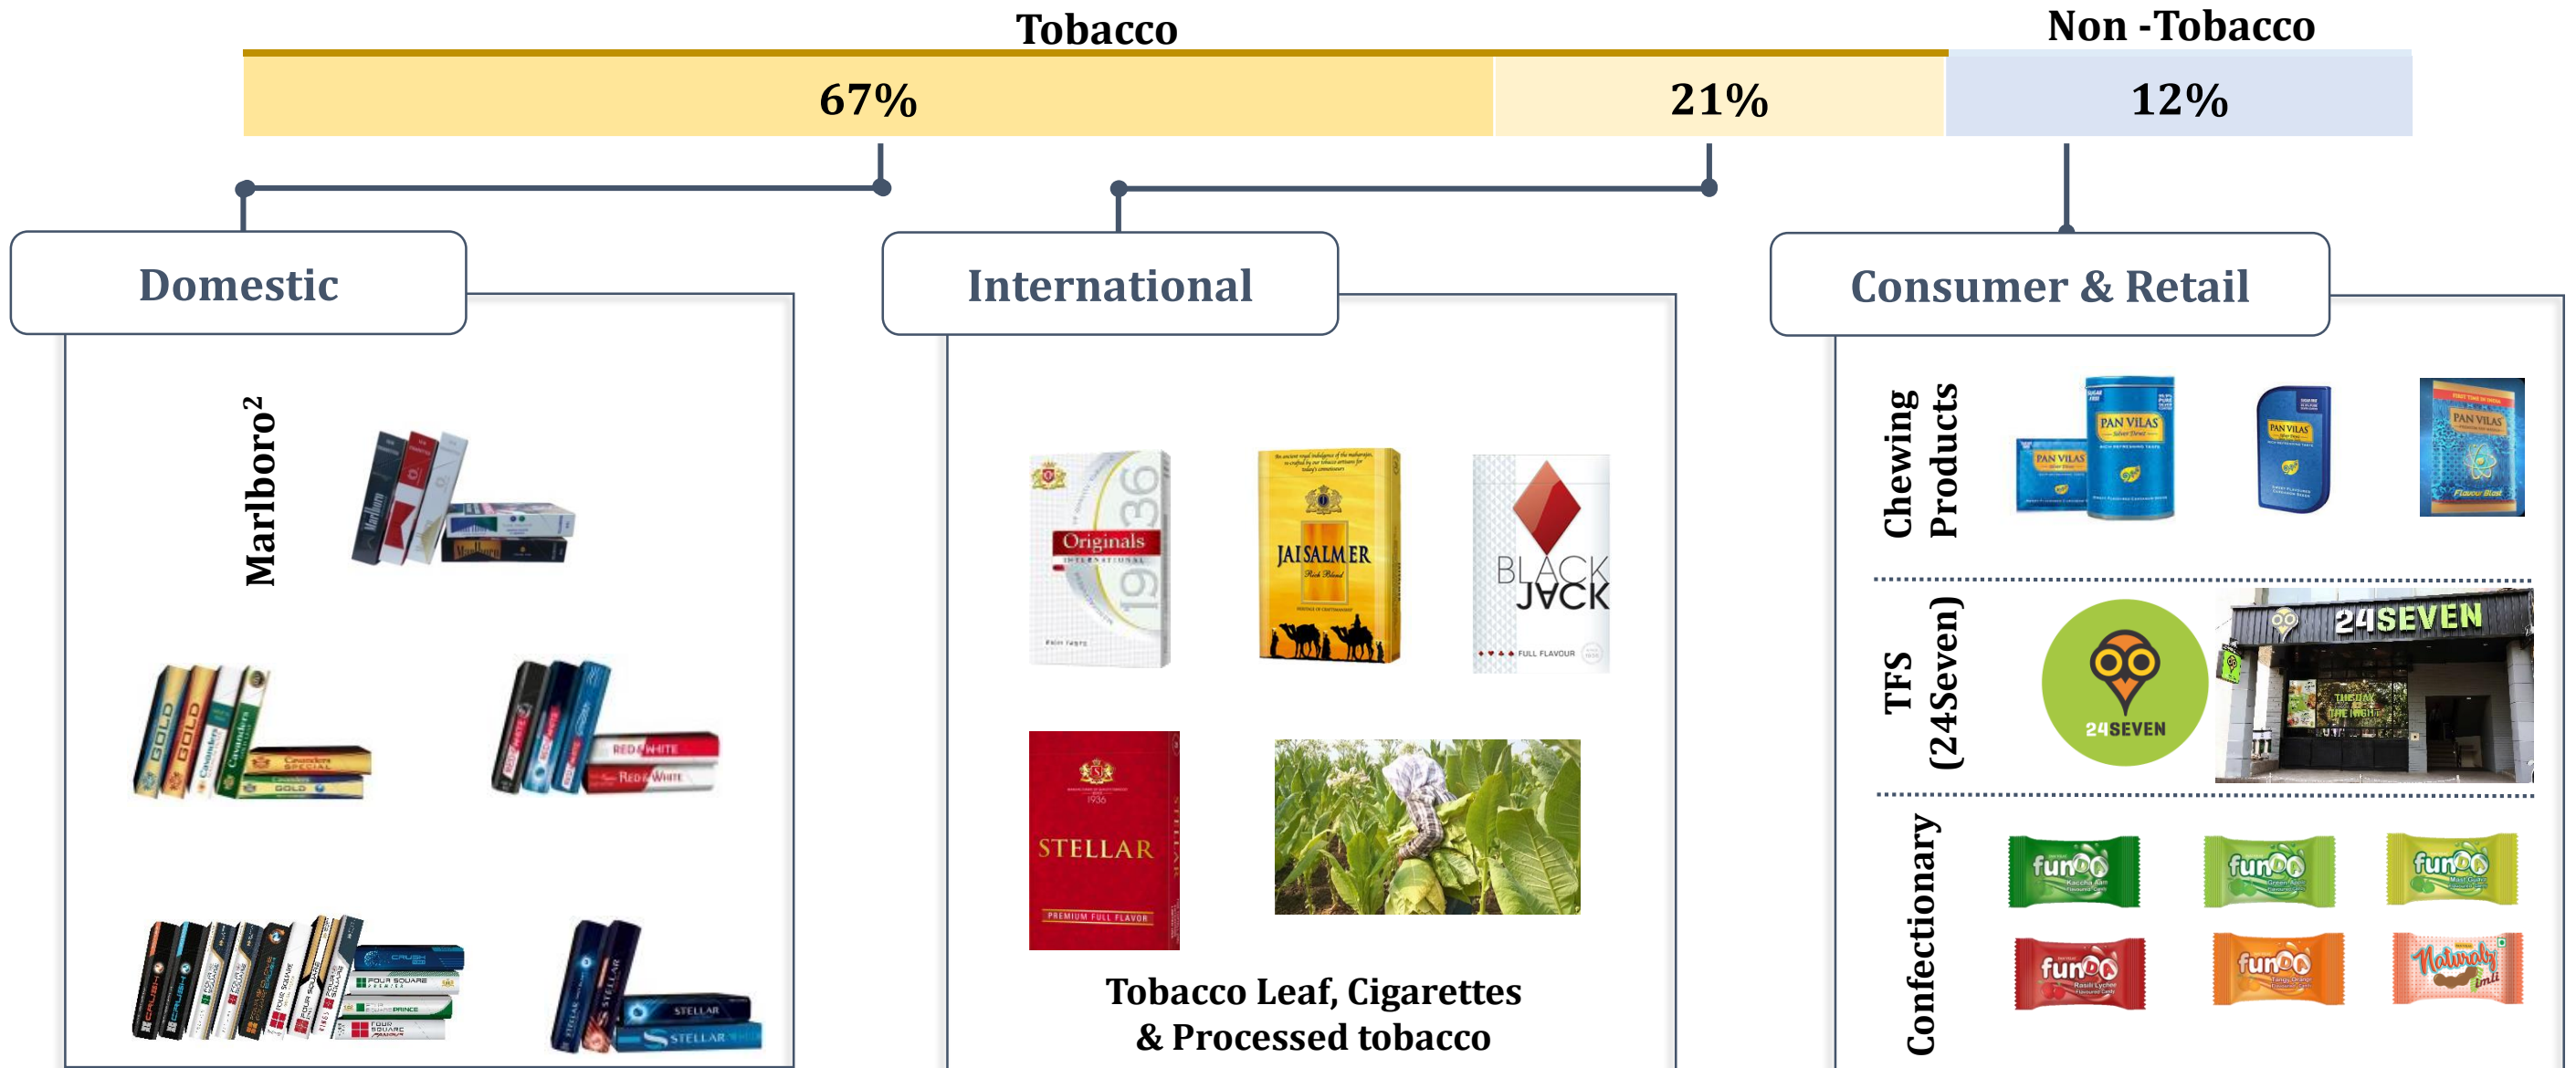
Tobacco

Non -Tobacco

67%

21%

12%

Domestic

International

Consumer & Retail

Marlboro$^2$

GOLD

Cavanders

RED & WHITE

CRUSH

FOUR SQUARE

STELLAR

Originals

1936

JAISALMER

BLACK JACK

FULL FLAVOUR

STELLAR

PREMIUM FULL FLAVOR

Tobacco Leaf, Cigarettes & Processed tobacco

Chewing Products

PAN VILAS

TFS (24Seven)

24SEVEN

24SEVEN

Confectionary

funOO

Naturals imli